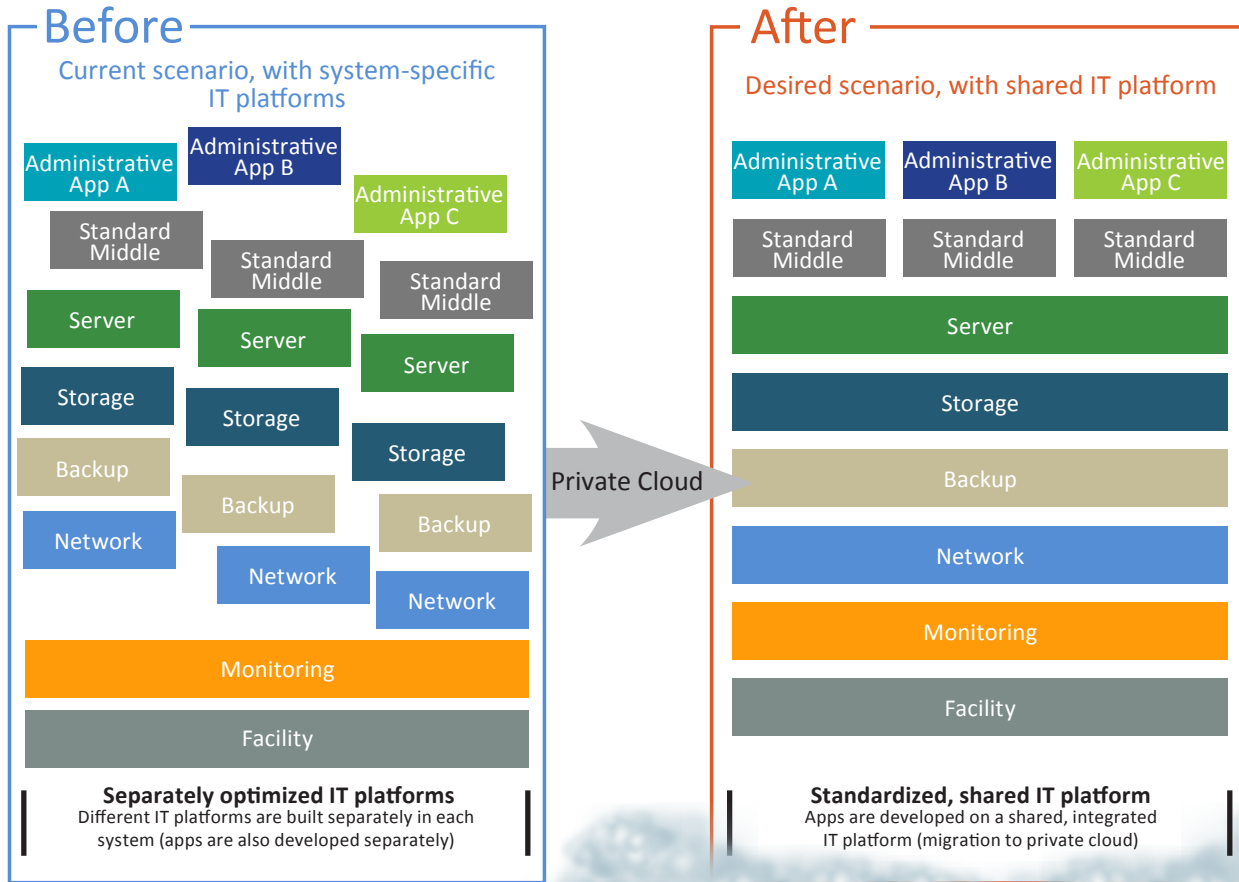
Before

Current scenario, with system-specific IT platforms

Administrative App A

Administrative App B

Administrative App C

Standard Middle

Standard Middle

Standard Middle

Server

Server

Server

Storage

Storage

Storage

Backup

Backup

Backup

Network

Network

Network

Monitoring

Facility

**Separately optimized IT platforms**
Different IT platforms are built separately in each system (apps are also developed separately)

Private Cloud

After

Desired scenario, with shared IT platform

Administrative App A

Administrative App B

Administrative App C

Standard Middle

Standard Middle

Standard Middle

Server

Storage

Backup

Network

Monitoring

Facility

**Standardized, shared IT platform**
Apps are developed on a shared, integrated IT platform (migration to private cloud)